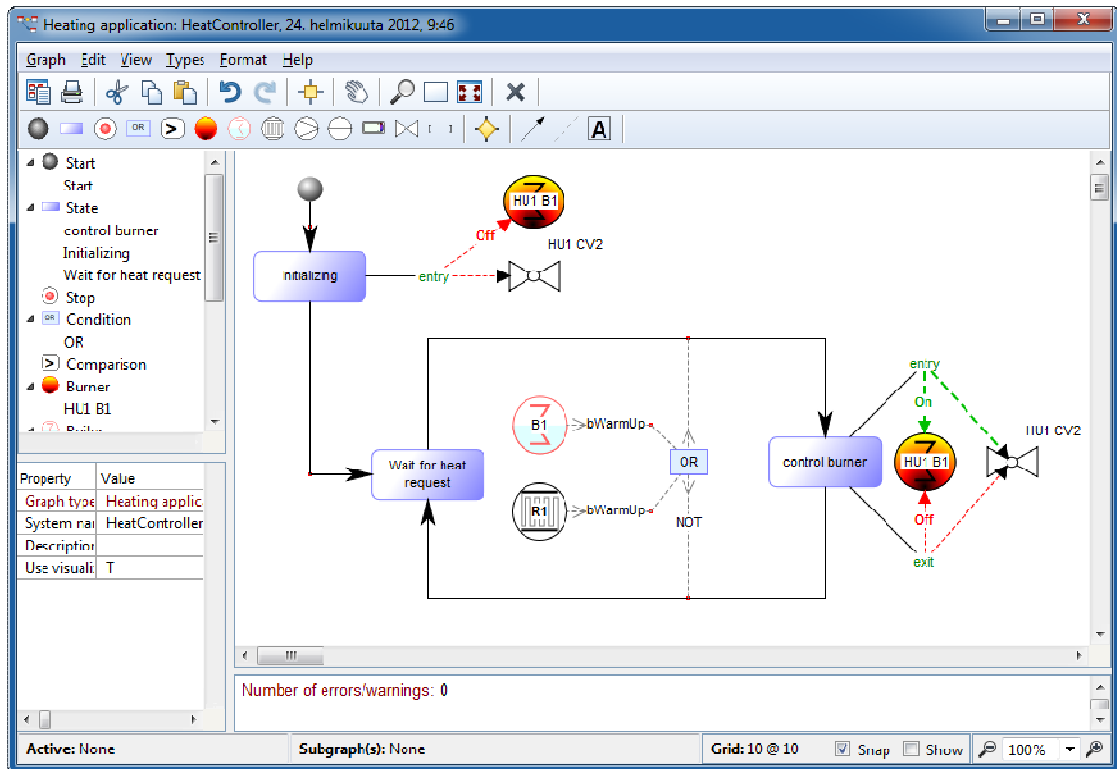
Heating application: HeatController, 24. helmikuuta 2012, 9:46

Graph Edit View Types Format Help

OR

A

Start
Start
State
control burner
Initializing
Wait for heat request
Stop
Condition
OR
Comparison
Burner
HU1 B1
Boiler

| Property | Value |
|---|---|
| Graph type | Heating applic |
| System nar | HeatController |
| Descriptior | |
| Use visuali | T |

HU1 B1
Off
HU1 CV2
Initializing
entry
B1
bWarmUp
OR
R1
bWarmUp
NOT
Wait for heat request
control burner
entry
On
HU1 B1
HU1 CV2
Off
exit

Number of errors/warnings: 0

Active: None
Subgraph(s): None
Grid: 10 @ 10
Snap
Show
100%